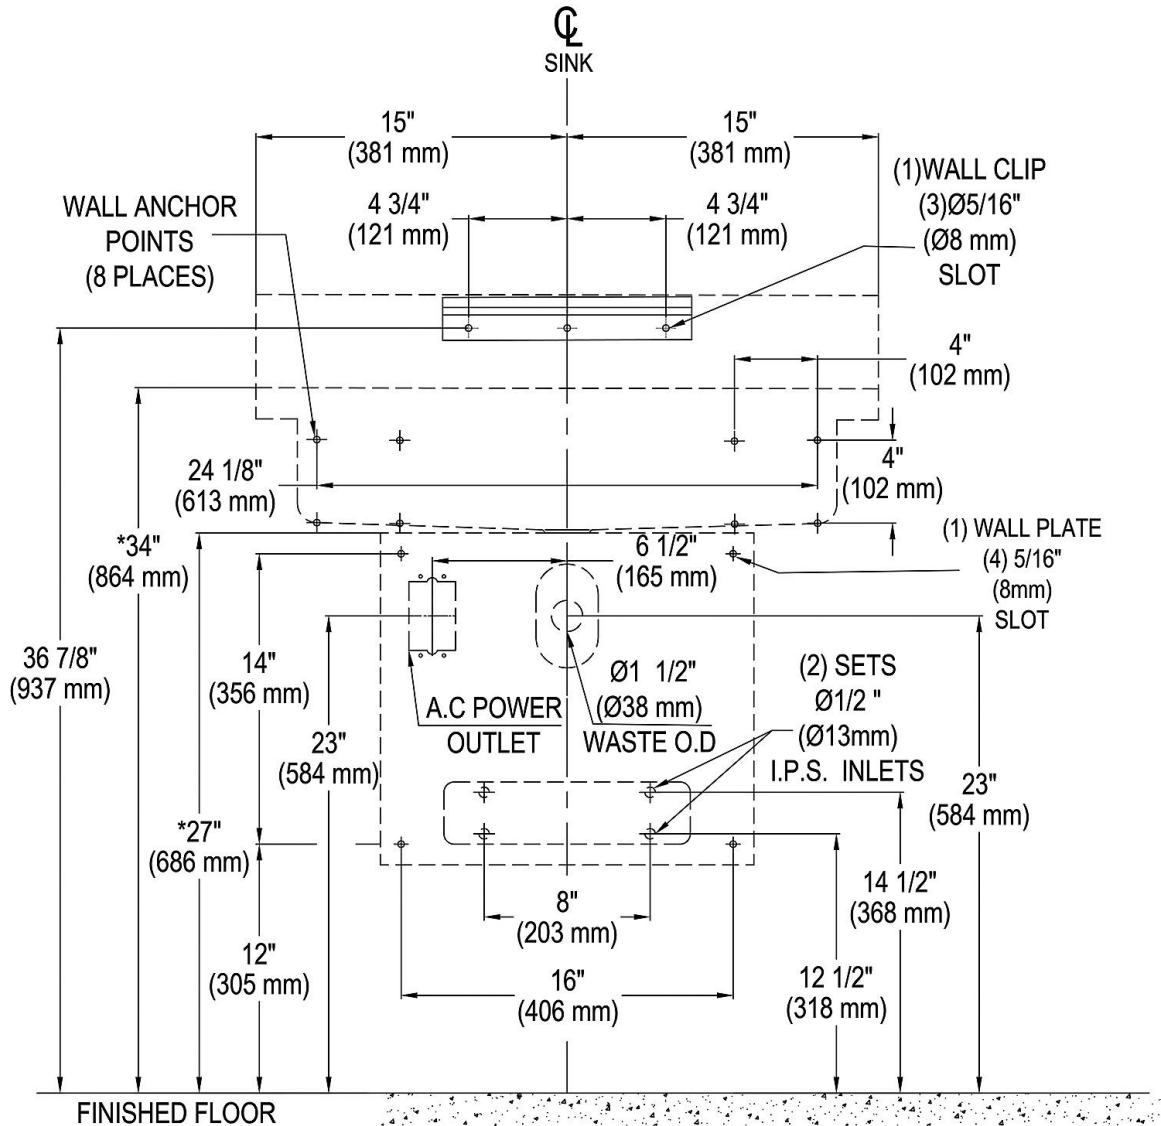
℄
SINK

15"
(381 mm)

15"
(381 mm)

(1)WALL CLIP
(3)Ø5/16"
(Ø8 mm)
SLOT

WALL ANCHOR
POINTS
(8 PLACES)

4 3/4"
(121 mm)

4 3/4"
(121 mm)

4"
(102 mm)

4"
(102 mm)

24 1/8"
(613 mm)

(1) WALL PLATE
(4) 5/16"
(8mm)
SLOT

*34"
(864 mm)

6 1/2"
(165 mm)

36 7/8"
(937 mm)

14"
(356 mm)

Ø1 1/2"
(Ø38 mm)
WASTE O.D

A.C POWER
OUTLET

(2) SETS
Ø1/2 "
(Ø13mm)
I.P.S. INLETS

23"
(584 mm)

23"
(584 mm)

*27"
(686 mm)

14 1/2"
(368 mm)

8"
(203 mm)

12"
(305 mm)

16"
(406 mm)

12 1/2"
(318 mm)

FINISHED FLOOR